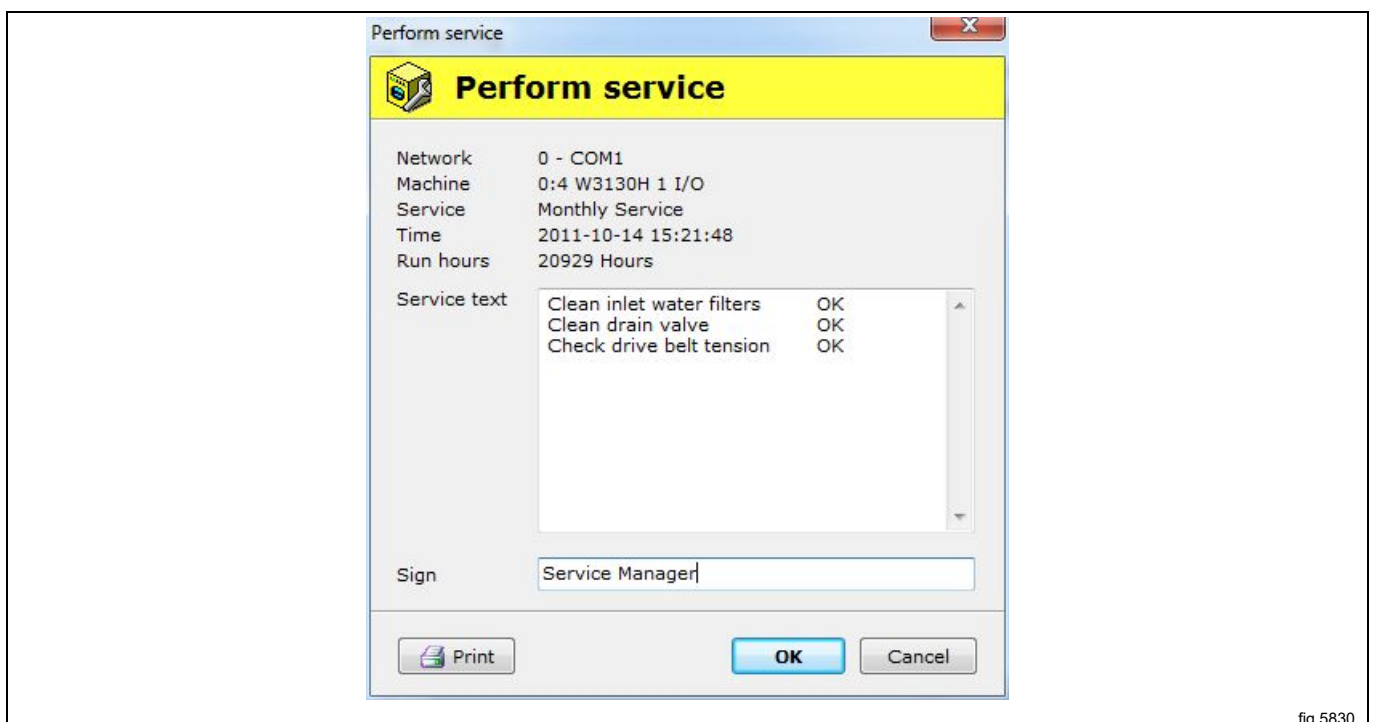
Perform service

Perform service

| | |
|---|---|
| Network | 0 - COM1 |
| Machine | 0:4 W3130H 1 I/O |
| Service | Monthly Service |
| Time | 2011-10-14 15:21:48 |
| Run hours | 20929 Hours |

Service text

| | |
|---|---|
| Clean inlet water filters | OK |
| Clean drain valve | OK |
| Check drive belt tension | OK |

Sign Service Manager

Print

OK

Cancel

fig.5830